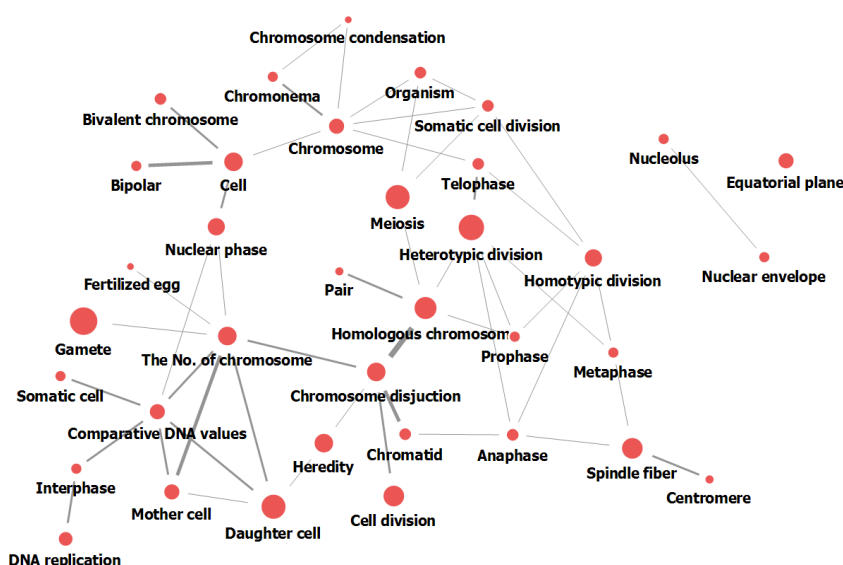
Chromosome condensation
Chromonema
Organism
Bivalent chromosome
Somatic cell division
Chromosome
Nucleolus
Bipolar
Cell
Telophase
Equatorial plane
Meiosis
Nuclear phase
Heterotypic division
Homotypic division
Nuclear envelope
Fertilized egg
Pair
Homologous chromosom
Gamete
Prophase
The No. of chromosome
Metaphase
Somatic cell
Chromosome disjuction
Comparative DNA values
Heredity
Chromatid
Anaphase
Spindle fiber
Interphase
Centromere
Mother cell
Daughter cell
Cell division
DNA replication